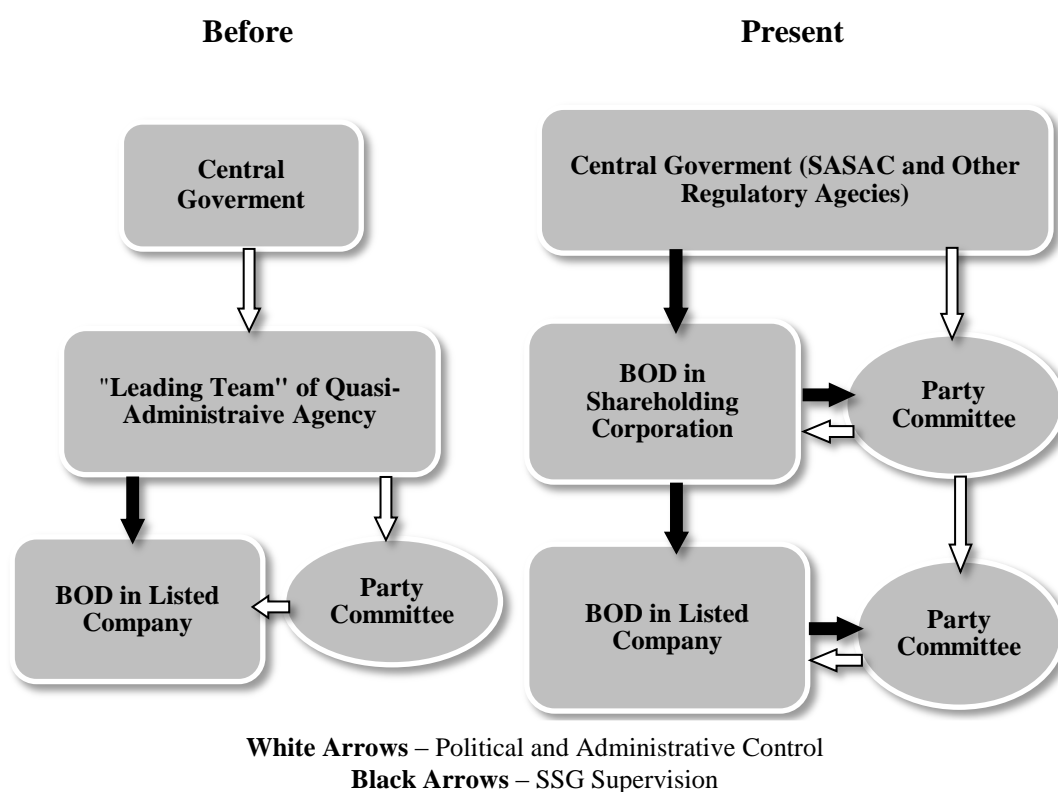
**Before**

**Present**

Central Goverment

"Leading Team" of Quasi-Administraive Agency

BOD in Listed Company

Party Committee

Central Goverment (SASAC and Other Regulatory Agecies)

BOD in Shareholding Corporation

Party Committee

BOD in Listed Company

Party Committee

**White Arrows** – Political and Administrative Control
**Black Arrows** – SSG Supervision